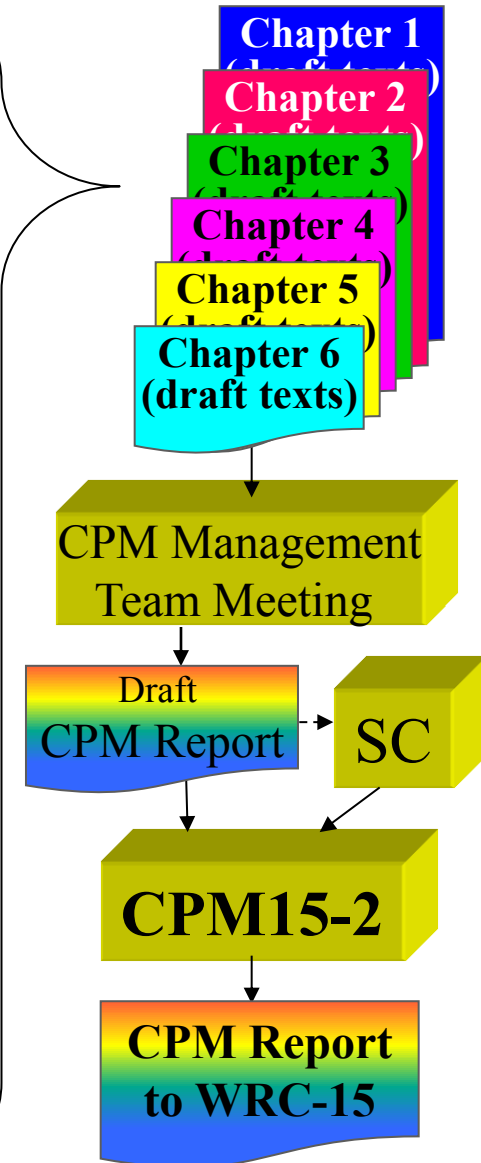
Chapter 1
(draft texts)
Chapter 2
(draft texts)
Chapter 3
(draft texts)
Chapter 4
(draft texts)
Chapter 5
(draft texts)
Chapter 6
(draft texts)

CPM Management Team Meeting

Draft
CPM Report

SC

CPM15-2

CPM Report to WRC-15